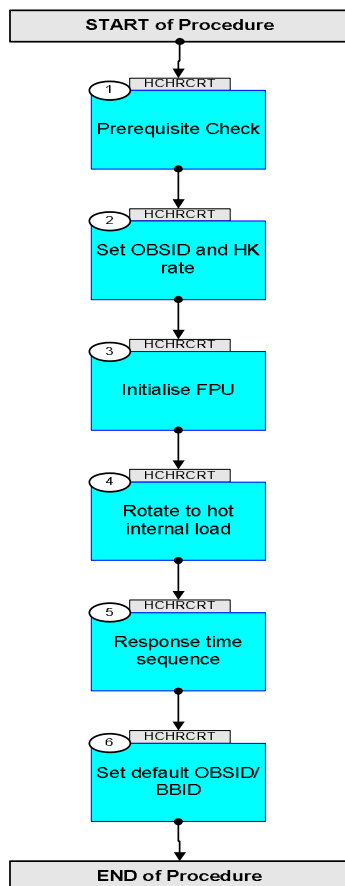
START of Procedure

1
HCHRCRT
Prerequisite Check

2
HCHRCRT
Set OBSID and HK rate

3
HCHRCRT
Initialise FPU

4
HCHRCRT
Rotate to hot internal load

5
HCHRCRT
Response time sequence

6
HCHRCRT
Set default OBSID/ BBID

END of Procedure